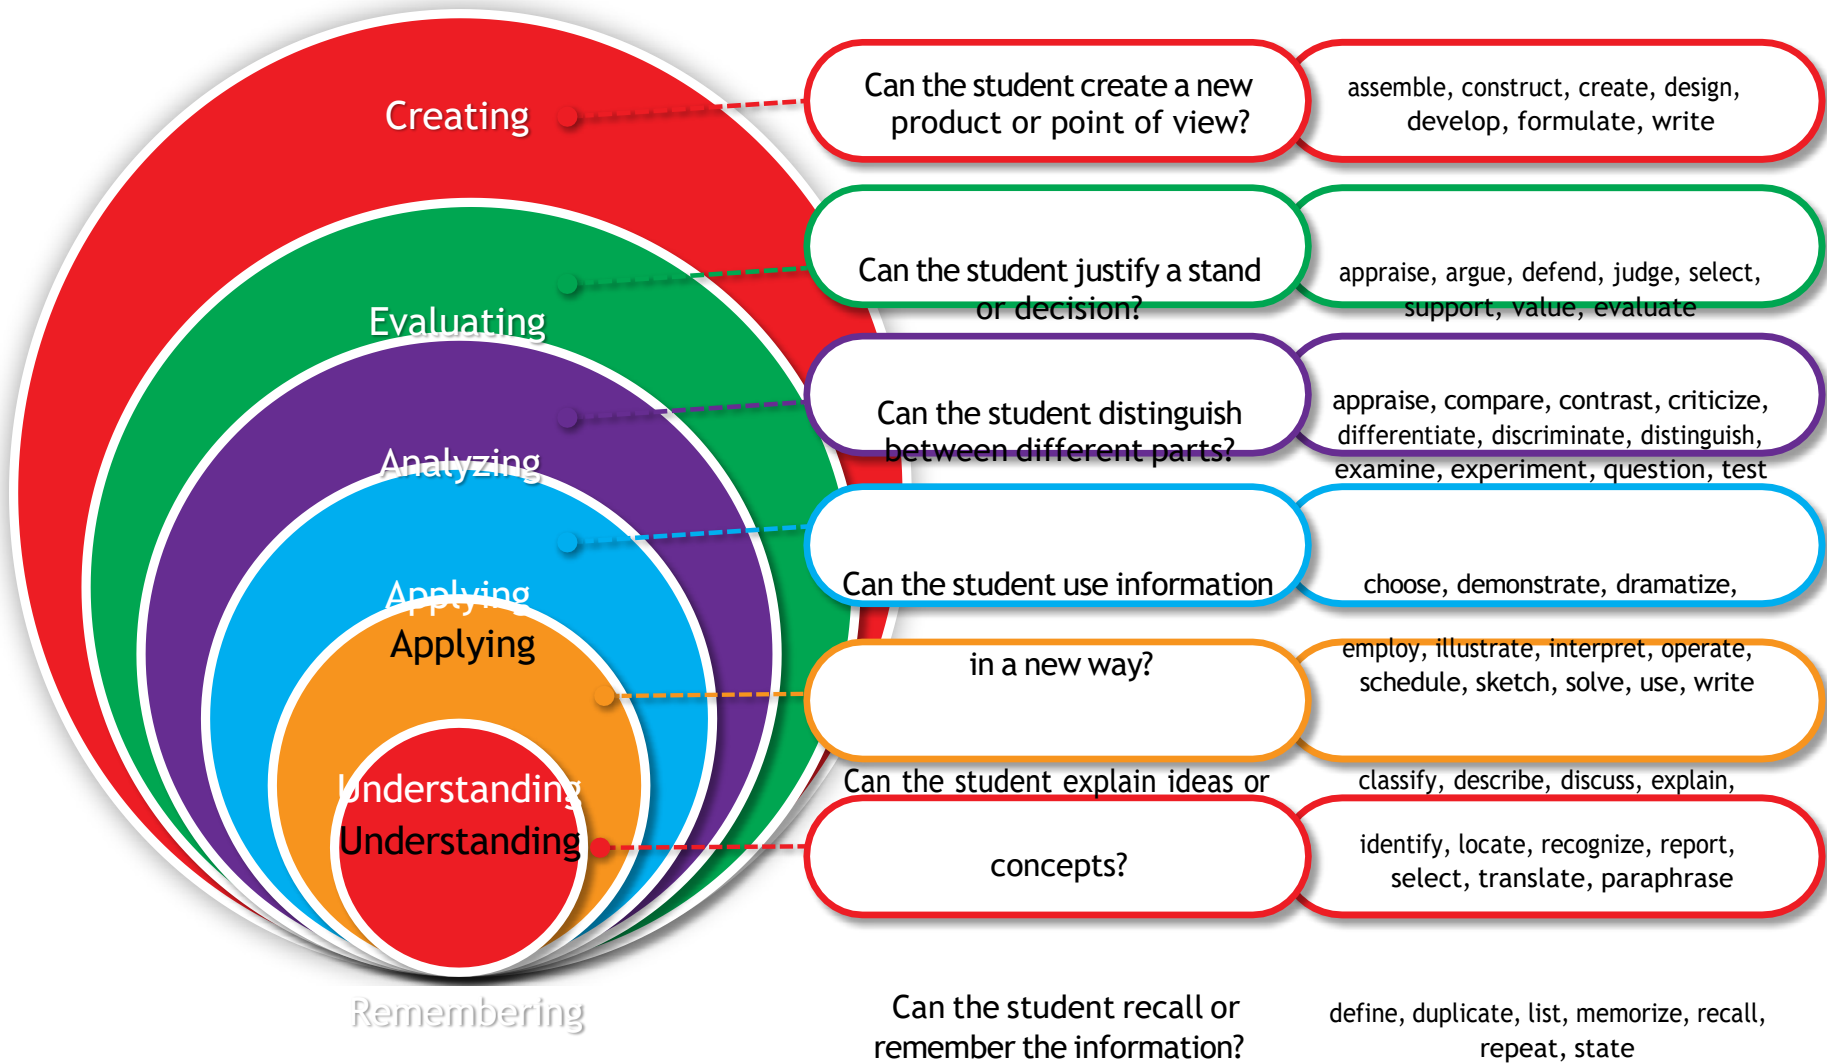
Creating

Evaluating

Analyzing

Applying

Applying

Understanding

Understanding

Remembering

Can the student create a new product or point of view?

assemble, construct, create, design, develop, formulate, write

Can the student justify a stand or decision?

appraise, argue, defend, judge, select, support, value, evaluate

Can the student distinguish between different parts?

appraise, compare, contrast, criticize, differentiate, discriminate, distinguish, examine, experiment, question, test

Can the student use information in a new way?

choose, demonstrate, dramatize, employ, illustrate, interpret, operate, schedule, sketch, solve, use, write

Can the student explain ideas or concepts?

classify, describe, discuss, explain, identify, locate, recognize, report, select, translate, paraphrase

Can the student recall or remember the information?

define, duplicate, list, memorize, recall, repeat, state